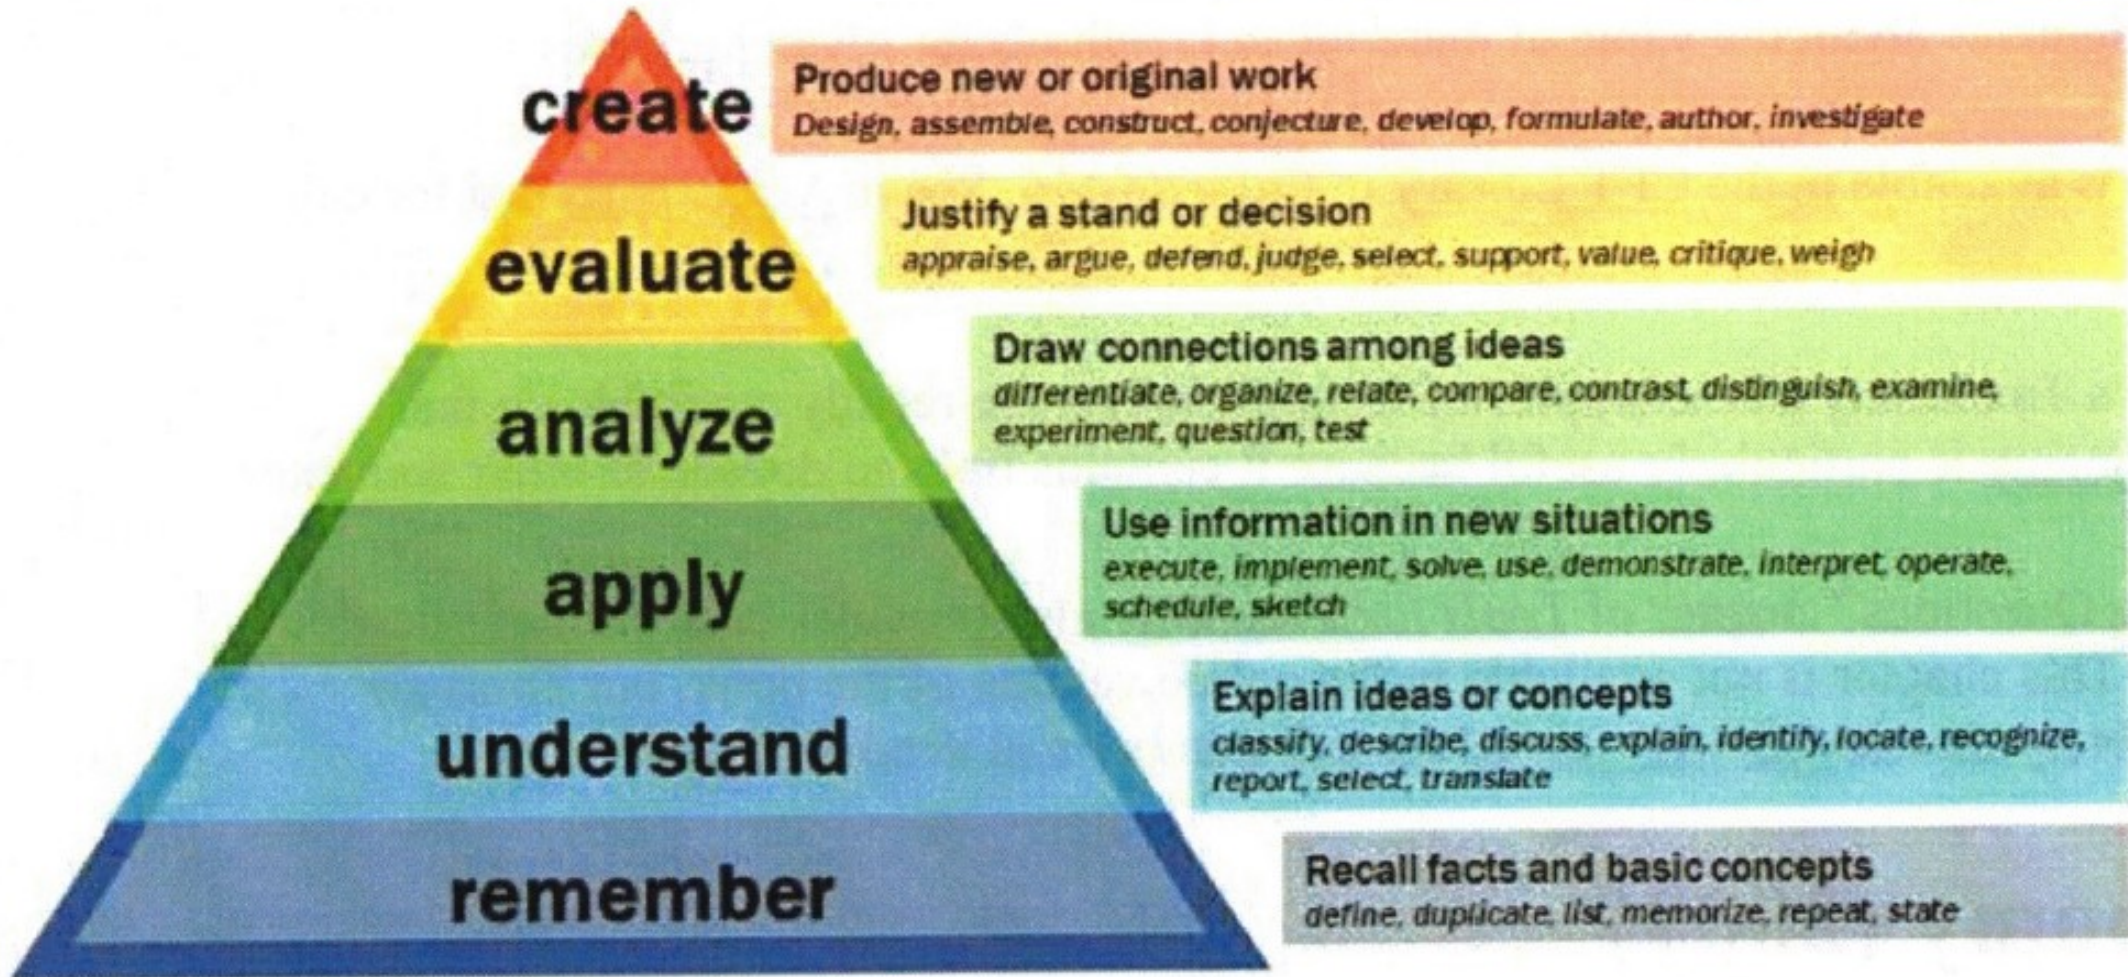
create
Produce new or original work
Design, assemble, construct, conjecture, develop, formulate, author, investigate

evaluate
Justify a stand or decision
appraise, argue, defend, judge, select, support, value, critique, weigh

analyze
Draw connections among ideas
differentiate, organize, relate, compare, contrast, distinguish, examine, experiment, question, test

apply
Use information in new situations
execute, implement, solve, use, demonstrate, interpret, operate, schedule, sketch

understand
Explain ideas or concepts
classify, describe, discuss, explain, identify, locate, recognize, report, select, translate

remember
Recall facts and basic concepts
define, duplicate, list, memorize, repeat, state